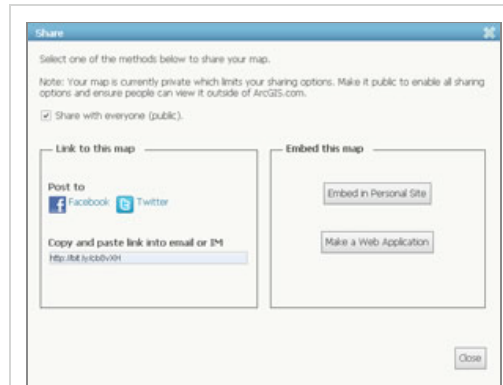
Share

Select one of the methods below to share your map.

Note: Your map is currently private which limits your sharing options. Make it public to enable all sharing options and ensure people can view it outside of ArcGIS.com.

Share with everyone (public).

Link to this map

Post to

Facebook Twitter

Copy and paste link into email or IM

http://bit.ly/cb0vXH

Embed this map

Embed in Personal Site

Make a Web Application

Close